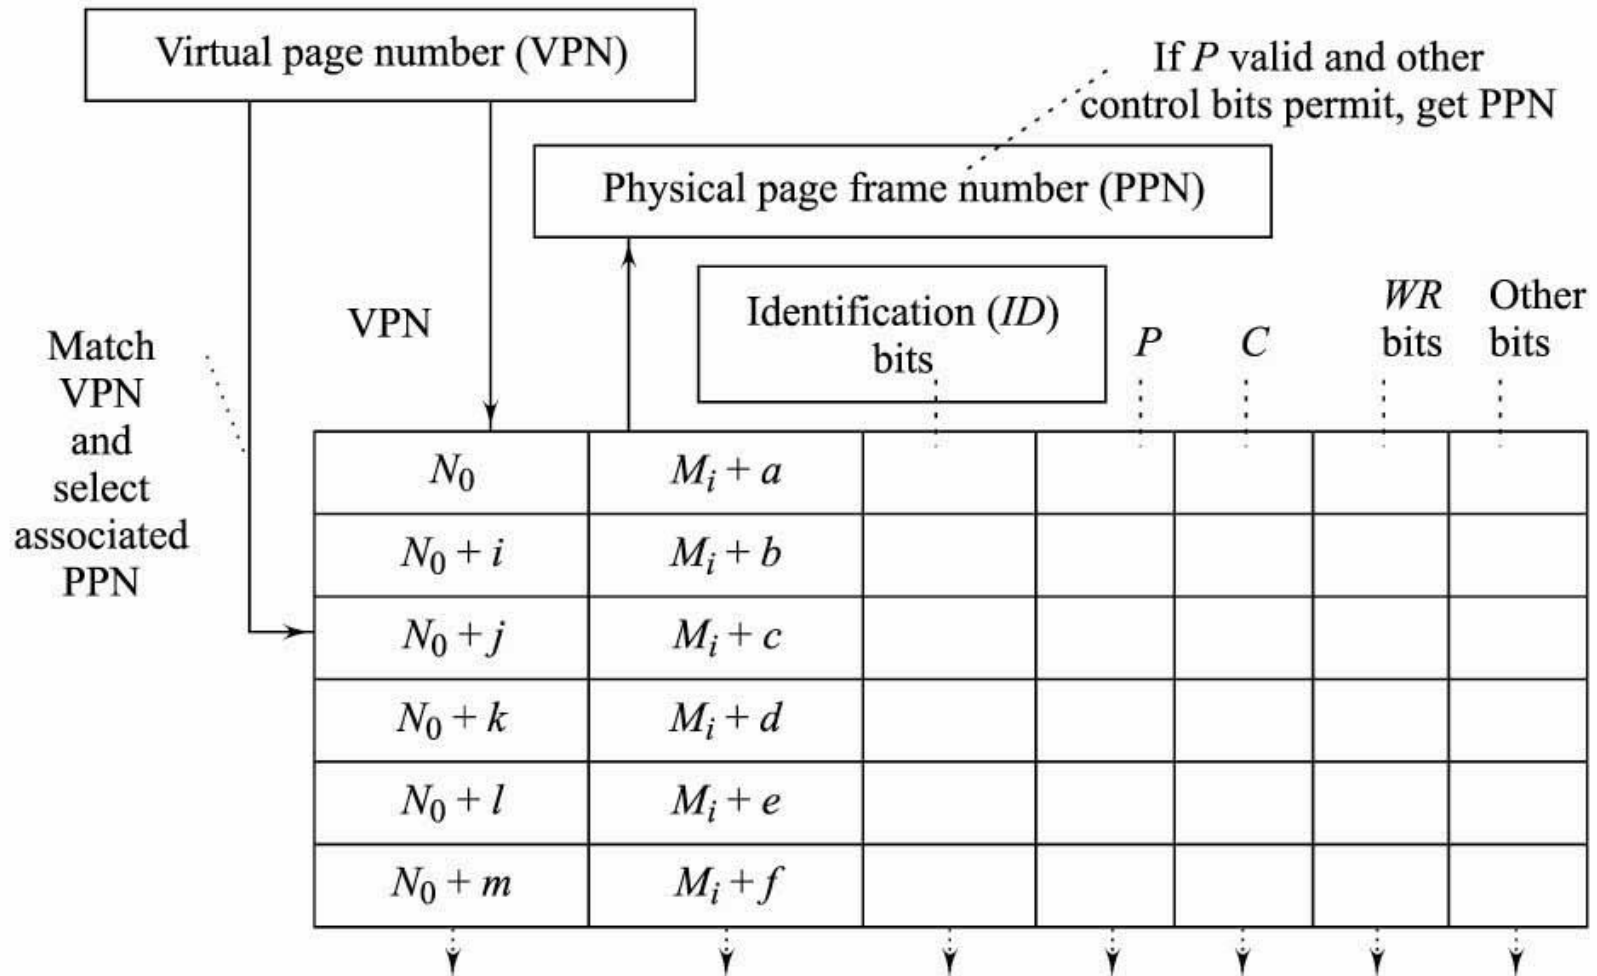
Virtual page number (VPN)

If $P$ valid and other control bits permit, get PPN

Physical page frame number (PPN)

Match VPN and select associated PPN

VPN

Identification ($ID$) bits

$P$

$C$

$WR$ bits

Other bits

| $N_0$ | $M_i + a$ | | | | | |
|---|---|---|---|---|---|---|
| $N_0 + i$ | $M_i + b$ | | | | | |
| $N_0 + j$ | $M_i + c$ | | | | | |
| $N_0 + k$ | $M_i + d$ | | | | | |
| $N_0 + l$ | $M_i + e$ | | | | | |
| $N_0 + m$ | $M_i + f$ | | | | | |